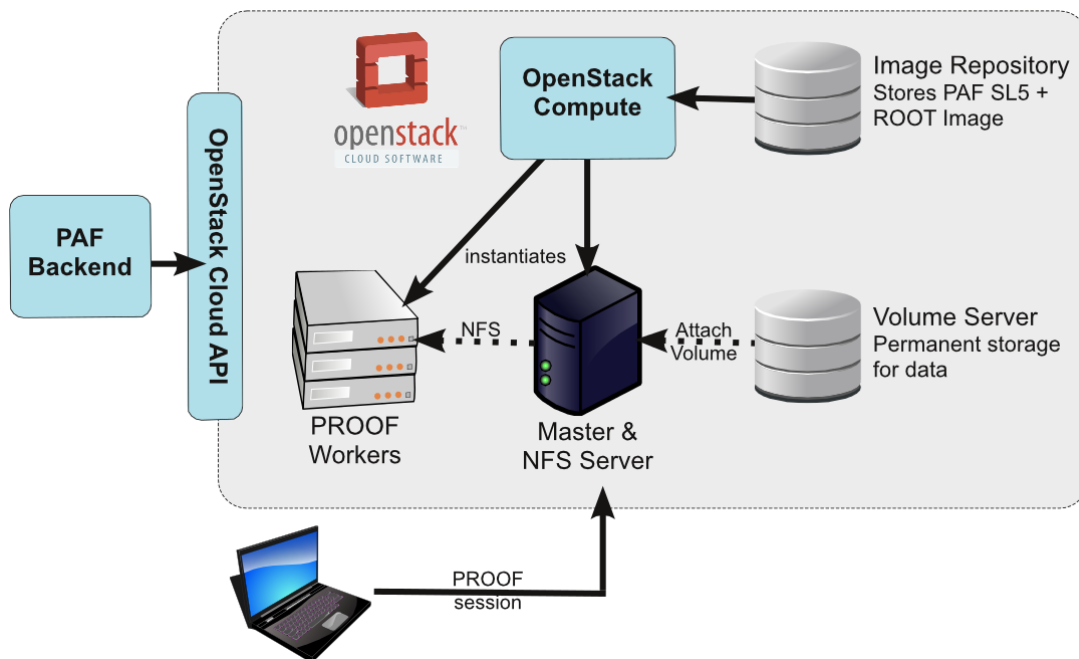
openstack™
CLOUD SOFTWARE

OpenStack Compute

Image Repository
Stores PAF SL5 + ROOT Image

PAF Backend

OpenStack Cloud API

instantiates

NFS

Attach Volume

Volume Server
Permanent storage for data

PROOF Workers

Master & NFS Server

PROOF session